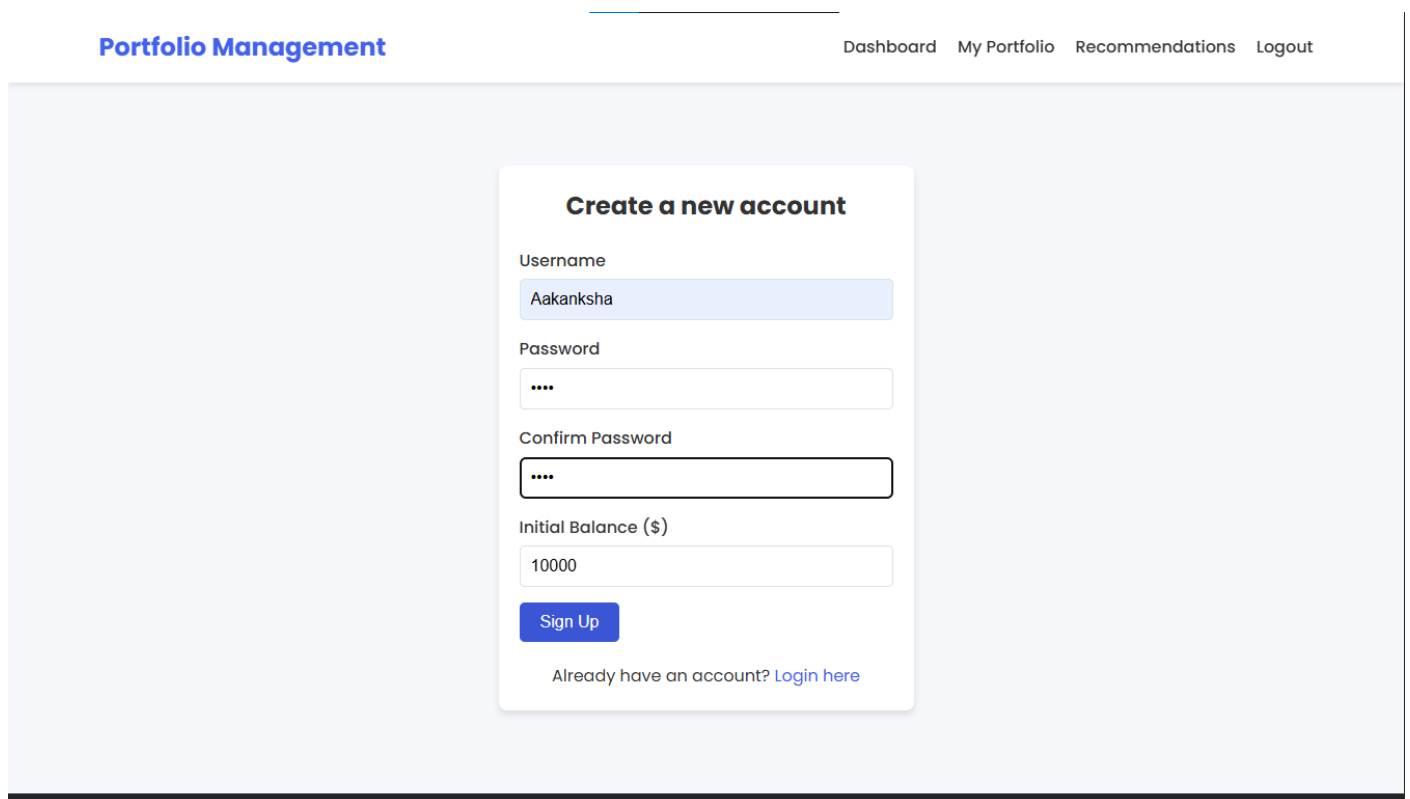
Portfolio Management

Dashboard My Portfolio Recommendations Logout

Create a new account

Username

Aakanksha

Password

••••

Confirm Password

••••

Initial Balance ($)

10000

Sign Up

Already have an account? Login here